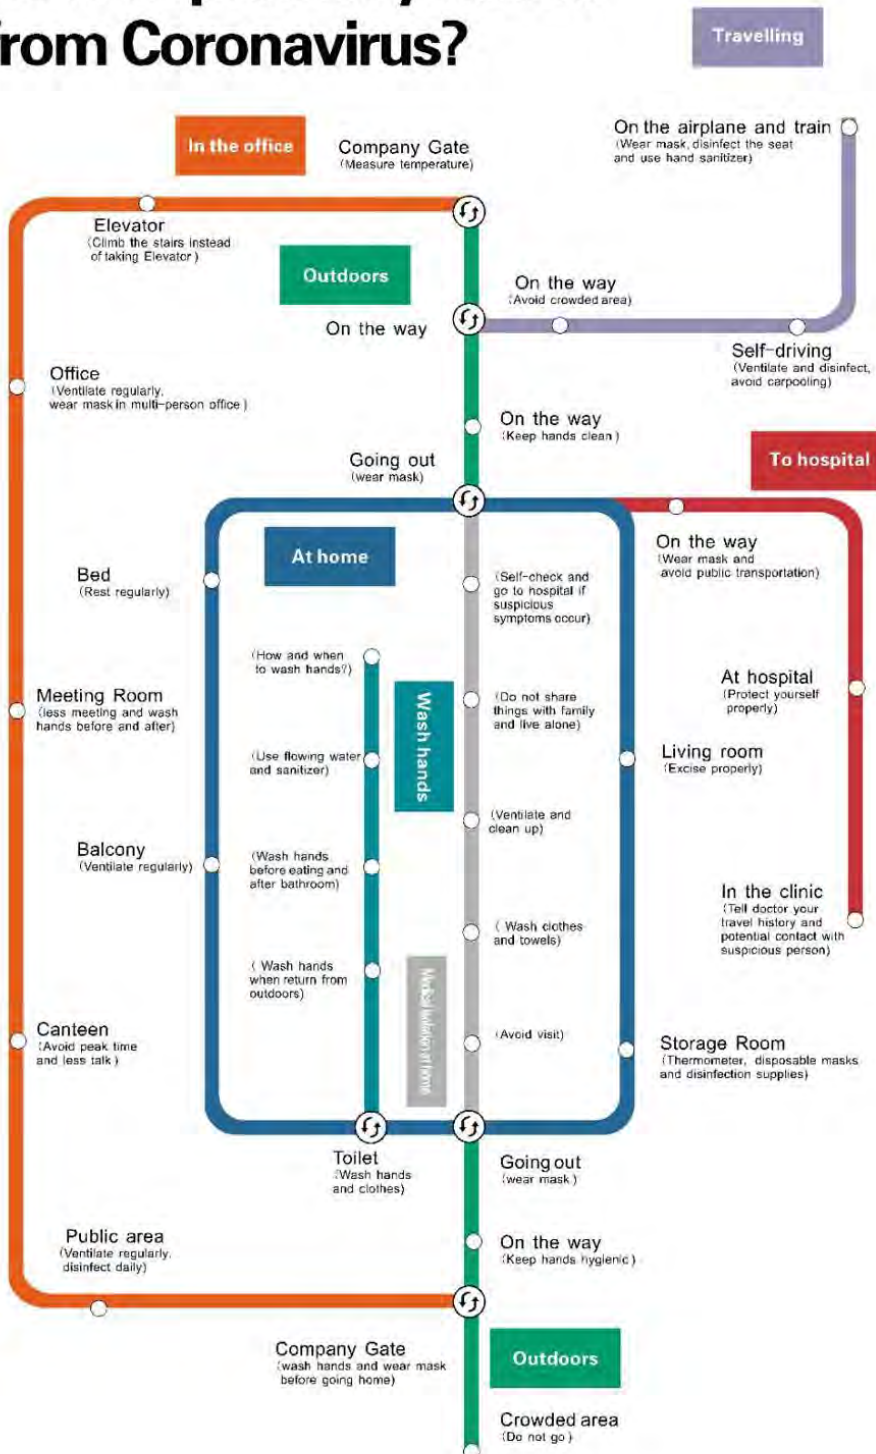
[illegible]
from Coronavirus?

Travelling

In the office

Company Gate
(Measure temperature)

On the airplane and train
(Wear mask, disinfect the seat and use hand sanitizer)

Elevator
(Climb the stairs instead of taking Elevator)

Outdoors

On the way
(Avoid crowded area)

On the way

Self-driving
(Ventilate and disinfect, avoid carpooling)

Office
(Ventilate regularly, wear mask in multi-person office)

On the way
(Keep hands clean)

To hospital

Going out
(wear mask)

At home

On the way
(Wear mask and avoid public transportation)

Bed
(Rest regularly)

(Self-check and go to hospital if suspicious symptoms occur)

(How and when to wash hands?)

Wash hands

Meeting Room
(less meeting and wash hands before and after)

(Do not share things with family and live alone)

At hospital
(Protect yourself properly)

(Use flowing water and sanitizer)

Living room
(Excise properly)

(Ventilate and clean up)

Balcony
(Ventilate regularly)

(Wash hands before eating and after bathroom)

In the clinic
(Tell doctor your travel history and potential contact with suspicious person)

( Wash clothes and towels)

( Wash hands when return from outdoors)

Medical isolation at home

Canteen
(Avoid peak time and less talk)

(Avoid visit)

Storage Room
(Thermometer, disposable masks and disinfection supplies)

Toilet
(Wash hands and clothes)

Going out
(wear mask)

Public area
(Ventilate regularly, disinfect daily)

On the way
(Keep hands hygienic)

Company Gate
(wash hands and wear mask before going home)

Outdoors

Crowded area
(Do not go)